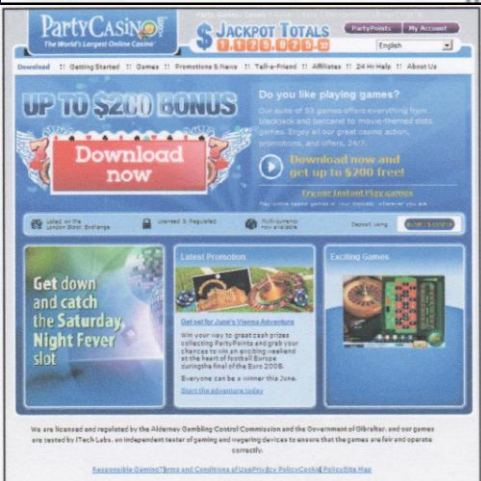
PartyCasino.com
The World's Largest Online Casino

$ JACKPOT TOTALS
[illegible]

PartyPoints | My Account

English

Download | Getting Started | Games | Promotions & News | Tell-a-Friend | Affiliates | 24 Hr Help | About Us

UP TO $200 BONUS

Download now

Do you like playing games?

Our suite of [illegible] games offers everything from blackjack and baccarat to movie-themed slots games. Enjoy all our great casino action, promotions, and offers, 24/7.

Download now and get up to $200 free!

Try our Instant Play games

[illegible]

Listed on the London Stock Exchange | Licensed & Regulated | Multi-currency now available | Deposit using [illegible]

Get down and catch the Saturday, Night Fever slot

Latest Promotion

Get set for June's Vienna Adventure

Win your way to great cash prizes collecting PartyPoints and giving your chances to win an exciting weekend at the heart of football Europe during the final of the Euro 2008.

Everyone can be a winner this June.

Start the adventure today

Exciting Games

We are licensed and regulated by the Alderney Gambling Control Commission and the Government of Gibraltar, and our games are tested by iTech Labs, an independent tester of gaming and wagering devices to ensure that the games are fair and operate correctly.

Responsible Gaming | Terms and Conditions of Use | Privacy Policy | Cookie Policy | Site Map